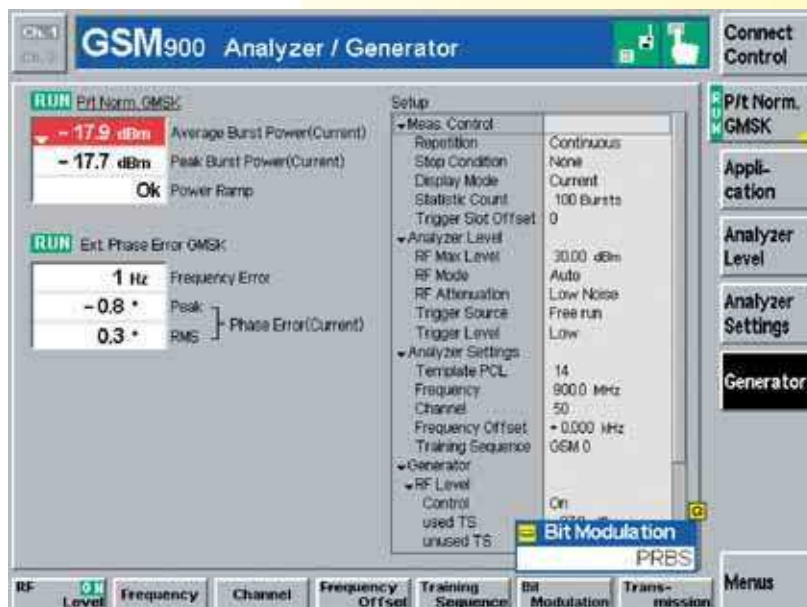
Ch. 1
Ch. 2

GSM900 Analyzer / Generator

Connect Control

RUN P/t Norm. GMSK

| | |
|---|---|
| – 17.9 dBm | Average Burst Power(Current) |
| – 17.7 dBm | Peak Burst Power(Current) |
| Ok | Power Ramp |

RUN Ext. Phase Error GMSK

| | |
|---|---|
| 1 Hz | Frequency Error |
| – 0.8 ° | Peak |
| 0.3 ° | RMS |

Phase Error(Current)

Setup

| | |
|---|---|
| Meas. Control | |
| Repetition | Continuous |
| Stop Condition | None |
| Display Mode | Current |
| Statistic Count | 100 Bursts |
| Trigger Slot Offset | 0 |
| Analyzer Level | |
| RF Max Level | 30.00 dBm |
| RF Mode | Auto |
| RF Attenuation | Low Noise |
| Trigger Source | Free run |
| Trigger Level | Low |
| Analyzer Settings | |
| Template PCL | 14 |
| Frequency | 900.0 MHz |
| Channel | 50 |
| Frequency Offset | + 0.000 kHz |
| Training Sequence | GSM 0 |
| Generator | |
| RF Level | |
| Control | On |
| used TS | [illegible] |
| unused TS | |

Bit Modulation
PRBS

RUN P/t Norm. GMSK

Application

Analyzer Level

Analyzer Settings

Generator

Menus

RF Level ON | Frequency | Channel | Frequency Offset | Training Sequence | Bit Modulation | Transmission